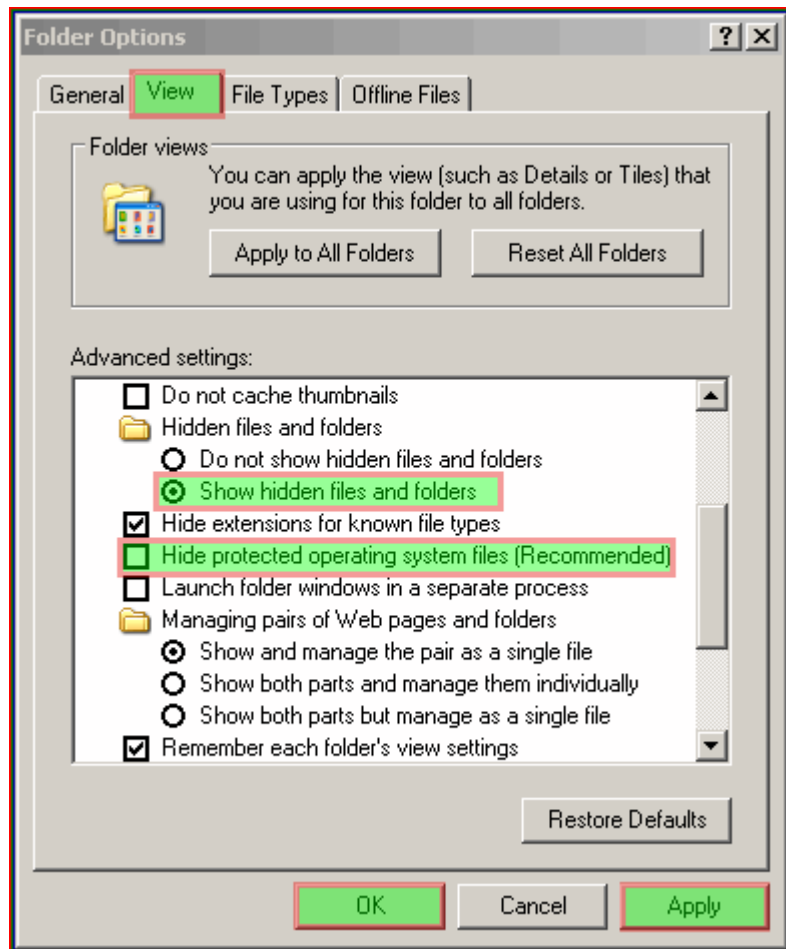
Folder Options

? X

General | View | File Types | Offline Files

Folder views

You can apply the view (such as Details or Tiles) that you are using for this folder to all folders.

Apply to All Folders

Reset All Folders

Advanced settings:

Do not cache thumbnails
Hidden files and folders
Do not show hidden files and folders
Show hidden files and folders
Hide extensions for known file types
Hide protected operating system files (Recommended)
Launch folder windows in a separate process
Managing pairs of Web pages and folders
Show and manage the pair as a single file
Show both parts and manage them individually
Show both parts but manage as a single file
Remember each folder's view settings

Restore Defaults

OK

Cancel

Apply